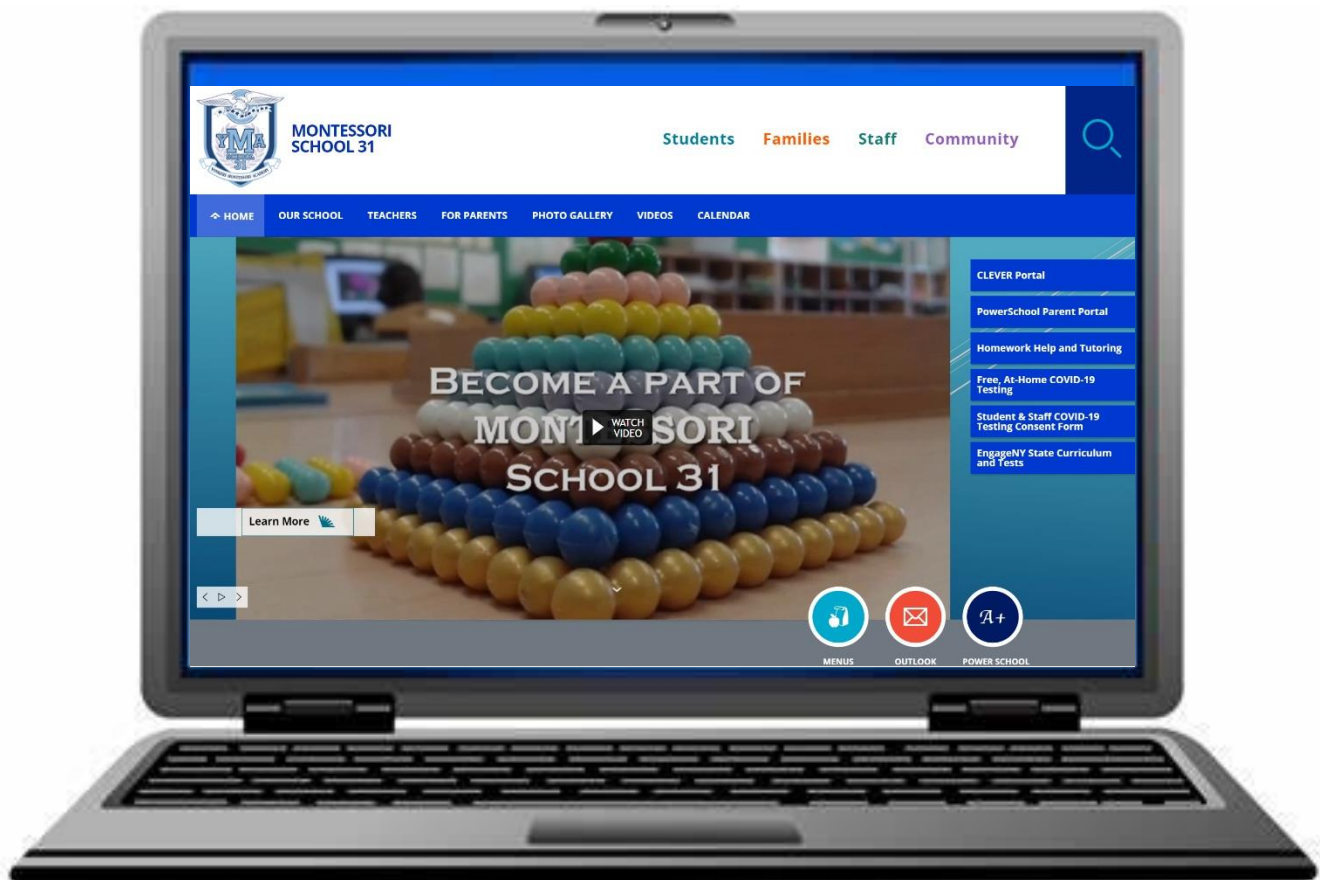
YMA 31

MONTESSORI SCHOOL 31

Students Families Staff Community

HOME OUR SCHOOL TEACHERS FOR PARENTS PHOTO GALLERY VIDEOS CALENDAR

CLEVER Portal

PowerSchool Parent Portal

Homework Help and Tutoring

Free, At-Home COVID-19 Testing

Student & Staff COVID-19 Testing Consent Form

EngageNY State Curriculum and Tests

BECOME A PART OF MONT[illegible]SORI SCHOOL 31

WATCH VIDEO

Learn More

MENUS OUTLOOK POWER SCHOOL